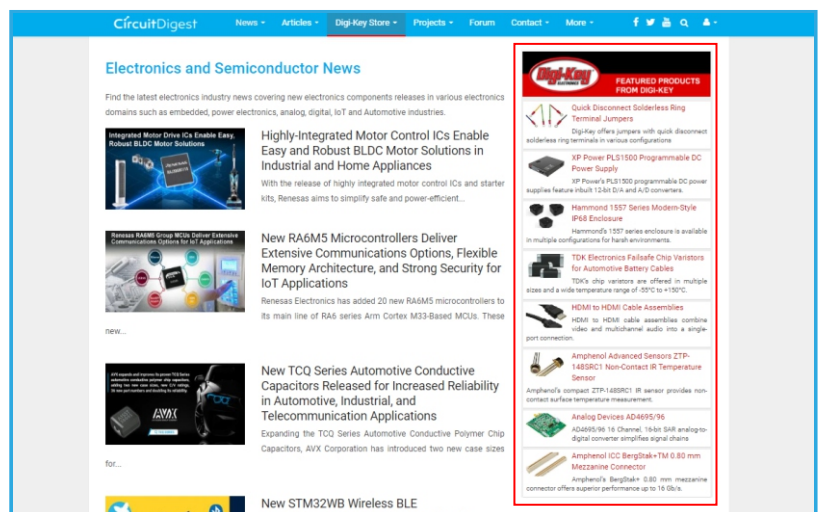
CircuitDigest News ▾ Articles ▾ Digi-Key Store ▾ Projects ▾ Forum Contact ▾ More ▾

Electronics and Semiconductor News

Find the latest electronics industry news covering new electronics components releases in various electronics domains such as embedded, power electronics, analog, digital, IoT and Automotive industries.

Integrated Motor Drive ICs Enable Easy, Robust BLDC Motor Solutions

Highly-Integrated Motor Control ICs Enable Easy and Robust BLDC Motor Solutions in Industrial and Home Appliances

With the release of highly integrated motor control ICs and starter kits, Renesas aims to simplify safe and power-efficient...

Renesas RA6M5 Group MCUs Deliver Extensive Communications Options for IoT Applications

New RA6M5 Microcontrollers Deliver Extensive Communications Options, Flexible Memory Architecture, and Strong Security for IoT Applications

Renesas Electronics has added 20 new RA6M5 microcontrollers to its main line of RA6 series Arm Cortex M33-Based MCUs. These new...

AVX

New TCQ Series Automotive Conductive Capacitors Released for Increased Reliability in Automotive, Industrial, and Telecommunication Applications

Expanding the TCQ Series Automotive Conductive Polymer Chip Capacitors, AVX Corporation has introduced two new case sizes for...

New STM32WB Wireless BLE

Digi-Key FEATURED PRODUCTS FROM DIGI-KEY

Quick Disconnect Solderless Ring Terminal Jumpers
Digi-Key offers jumpers with quick disconnect solderless ring terminals in various configurations

XP Power PLS1500 Programmable DC Power Supply
XP Power's PLS1500 programmable DC power supplies feature inbuilt 12-bit D/A and A/D converters.

Hammond 1557 Series Modern-Style IP68 Enclosure
Hammond's 1557 series enclosure is available in multiple configurations for harsh environments.

TDK Electronics Failsafe Chip Varistors for Automotive Battery Cables
TDK's chip varistors are offered in multiple sizes and a wide temperature range of -55°C to +150°C.

HDMI to HDMI Cable Assemblies
HDMI to HDMI cable assemblies combine video and multichannel audio into a single-port connection.

Amphenol Advanced Sensors ZTP-148SRC1 Non-Contact IR Temperature Sensor
Amphenol's compact ZTP-148SRC1 IR sensor provides non-contact surface temperature measurement.

Analog Devices AD4695/96
AD4695/96 16 Channel, 16-bit SAR analog-to-digital converter simplifies signal chains

Amphenol ICC BergStak+TM 0.80 mm Mezzanine Connector
Amphenol's BergStak+ 0.80 mm mezzanine connector offers superior performance up to 16 Gb/s.